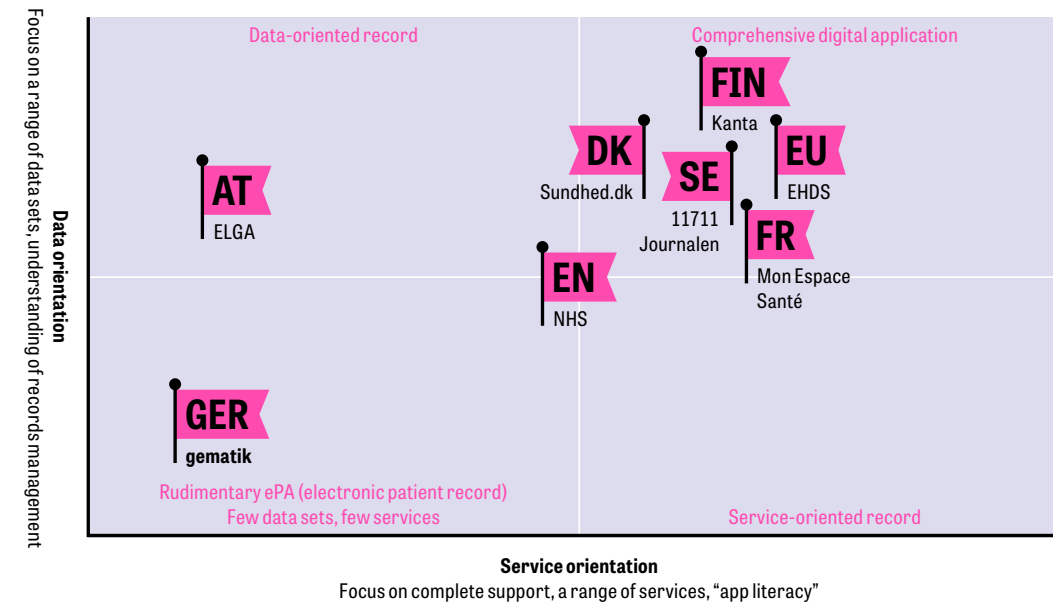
Data orientation
Focus on a range of data sets, understanding of records management

Data-oriented record

Comprehensive digital application

FIN
Kanta

DK
Sundhed.dk

SE
11711 Journalen

EU
EHDS

AT
ELGA

FR
Mon Espace Santé

EN
NHS

GER
gematik

Rudimentary ePA (electronic patient record)
Few data sets, few services

Service-oriented record

Service orientation
Focus on complete support, a range of services, "app literacy"